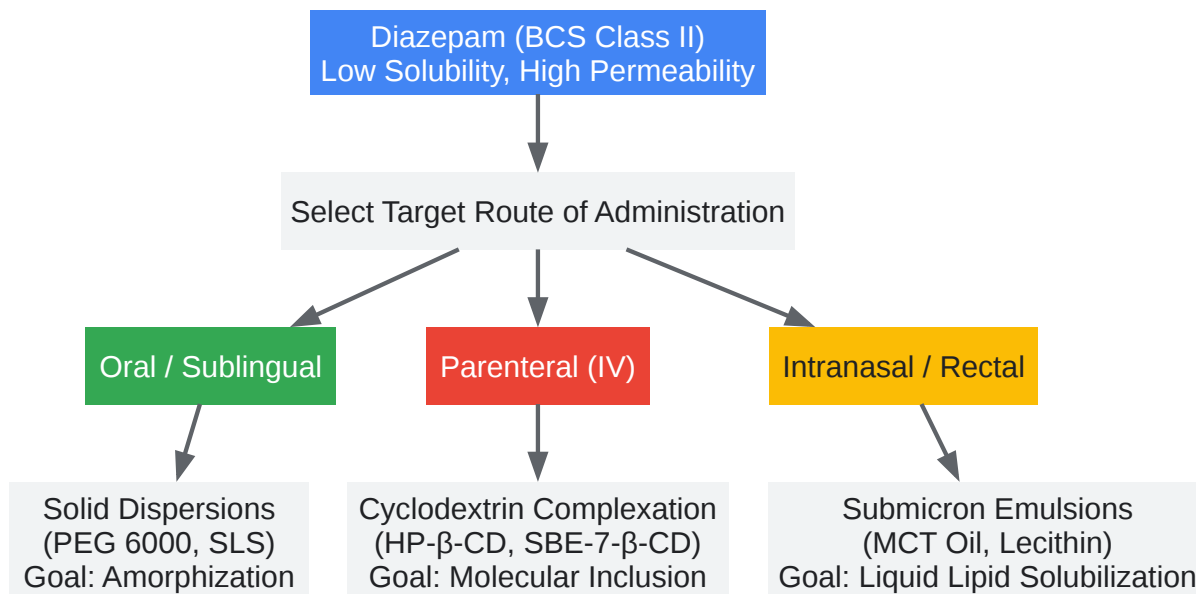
Diazepam (BCS Class II)
Low Solubility, High Permeability

Select Target Route of Administration

Oral / Sublingual

Parenteral (IV)

Intranasal / Rectal

Solid Dispersions
(PEG 6000, SLS)
Goal: Amorphization

Cyclodextrin Complexation
(HP-β-CD, SBE-7-β-CD)
Goal: Molecular Inclusion

Submicron Emulsions
(MCT Oil, Lecithin)
Goal: Liquid Lipid Solubilization